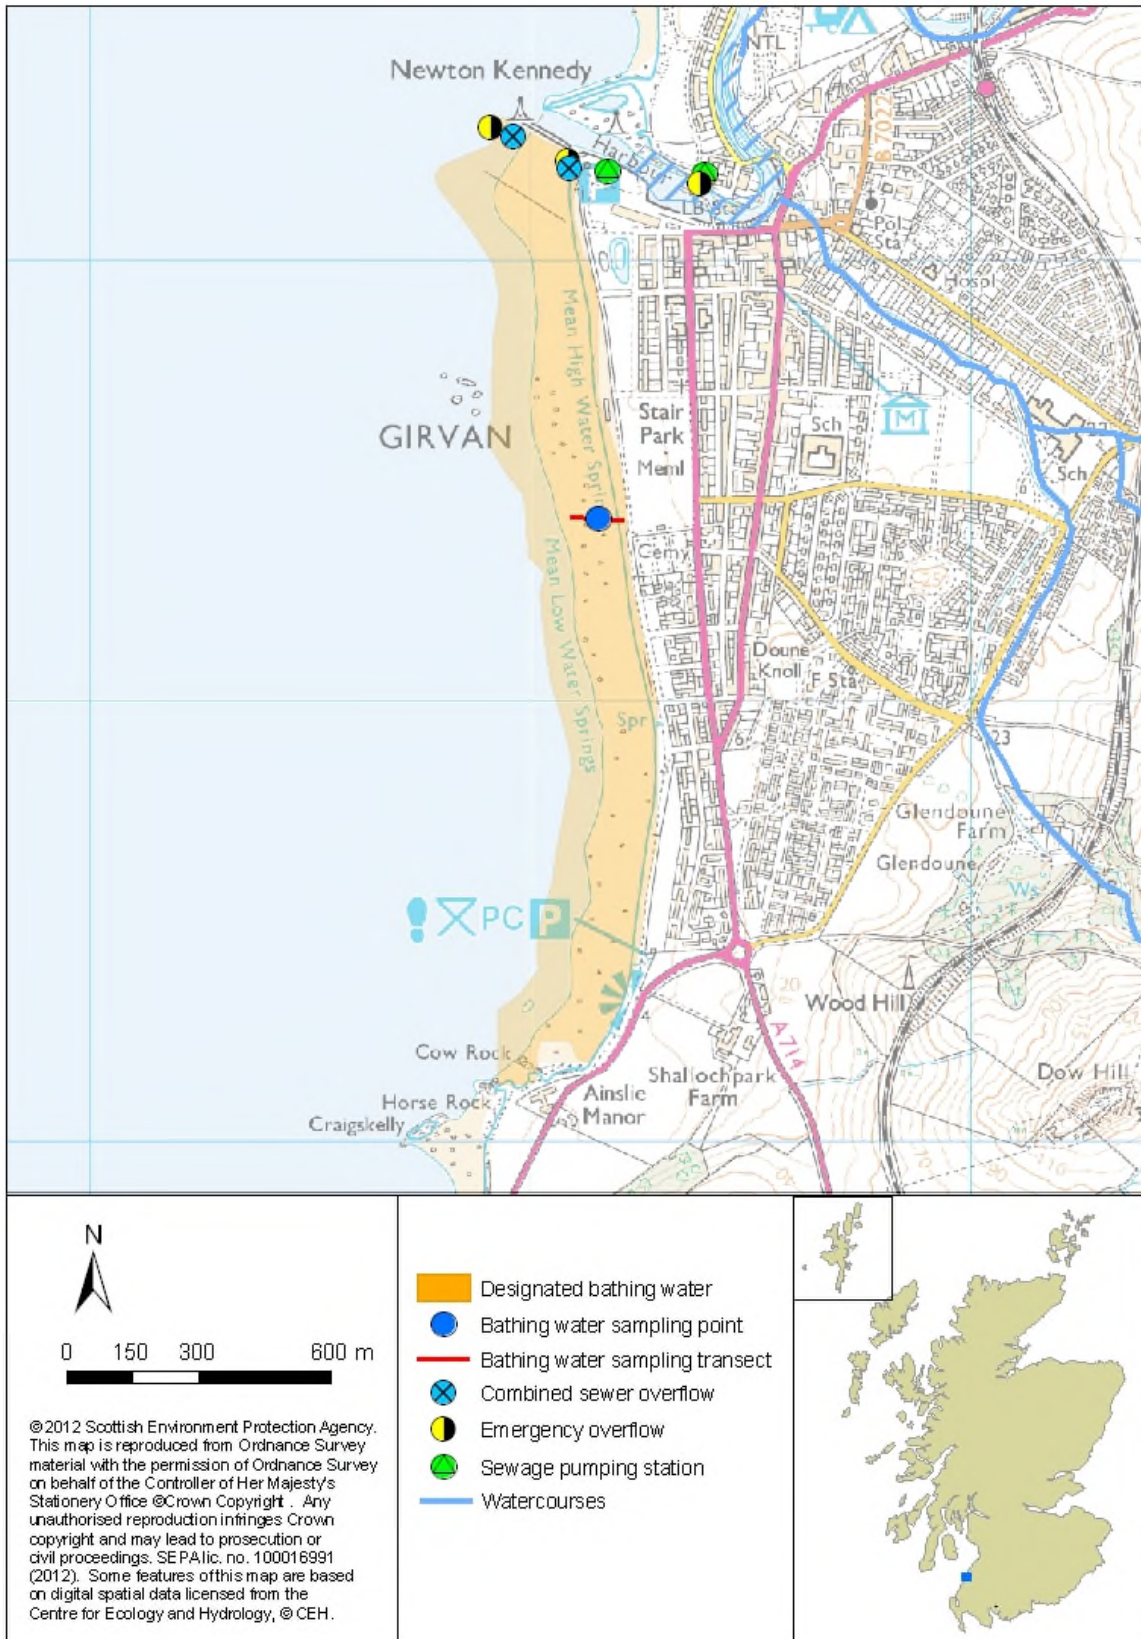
Newton Kennedy
NTL
Harbour
LB
B7022
Pol Sta
Hospl
Mean High Water Springs
Mean Low Water Springs
GIRVAN
Stair Park
Meml
Sch
Sch
Cemy
Doune Knoll
F Sta
Spr
23
Glendoune Farm
Glendoune
Ws
PC
P
Wood Hill
A714
Cow Rock
Horse Rock
Craigskelly
Ainslie Manor
Shallochpark Farm
Dow Hill

N
0 150 300 600 m

©2012 Scottish Environment Protection Agency. This map is reproduced from Ordnance Survey material with the permission of Ordnance Survey on behalf of the Controller of Her Majesty's Stationery Office ©Crown Copyright. Any unauthorised reproduction infringes Crown copyright and may lead to prosecution or civil proceedings. SEPA lic. no. 100016991 (2012). Some features of this map are based on digital spatial data licensed from the Centre for Ecology and Hydrology, © CEH.

Designated bathing water
Bathing water sampling point
Bathing water sampling transect
Combined sewer overflow
Emergency overflow
Sewage pumping station
Watercourses